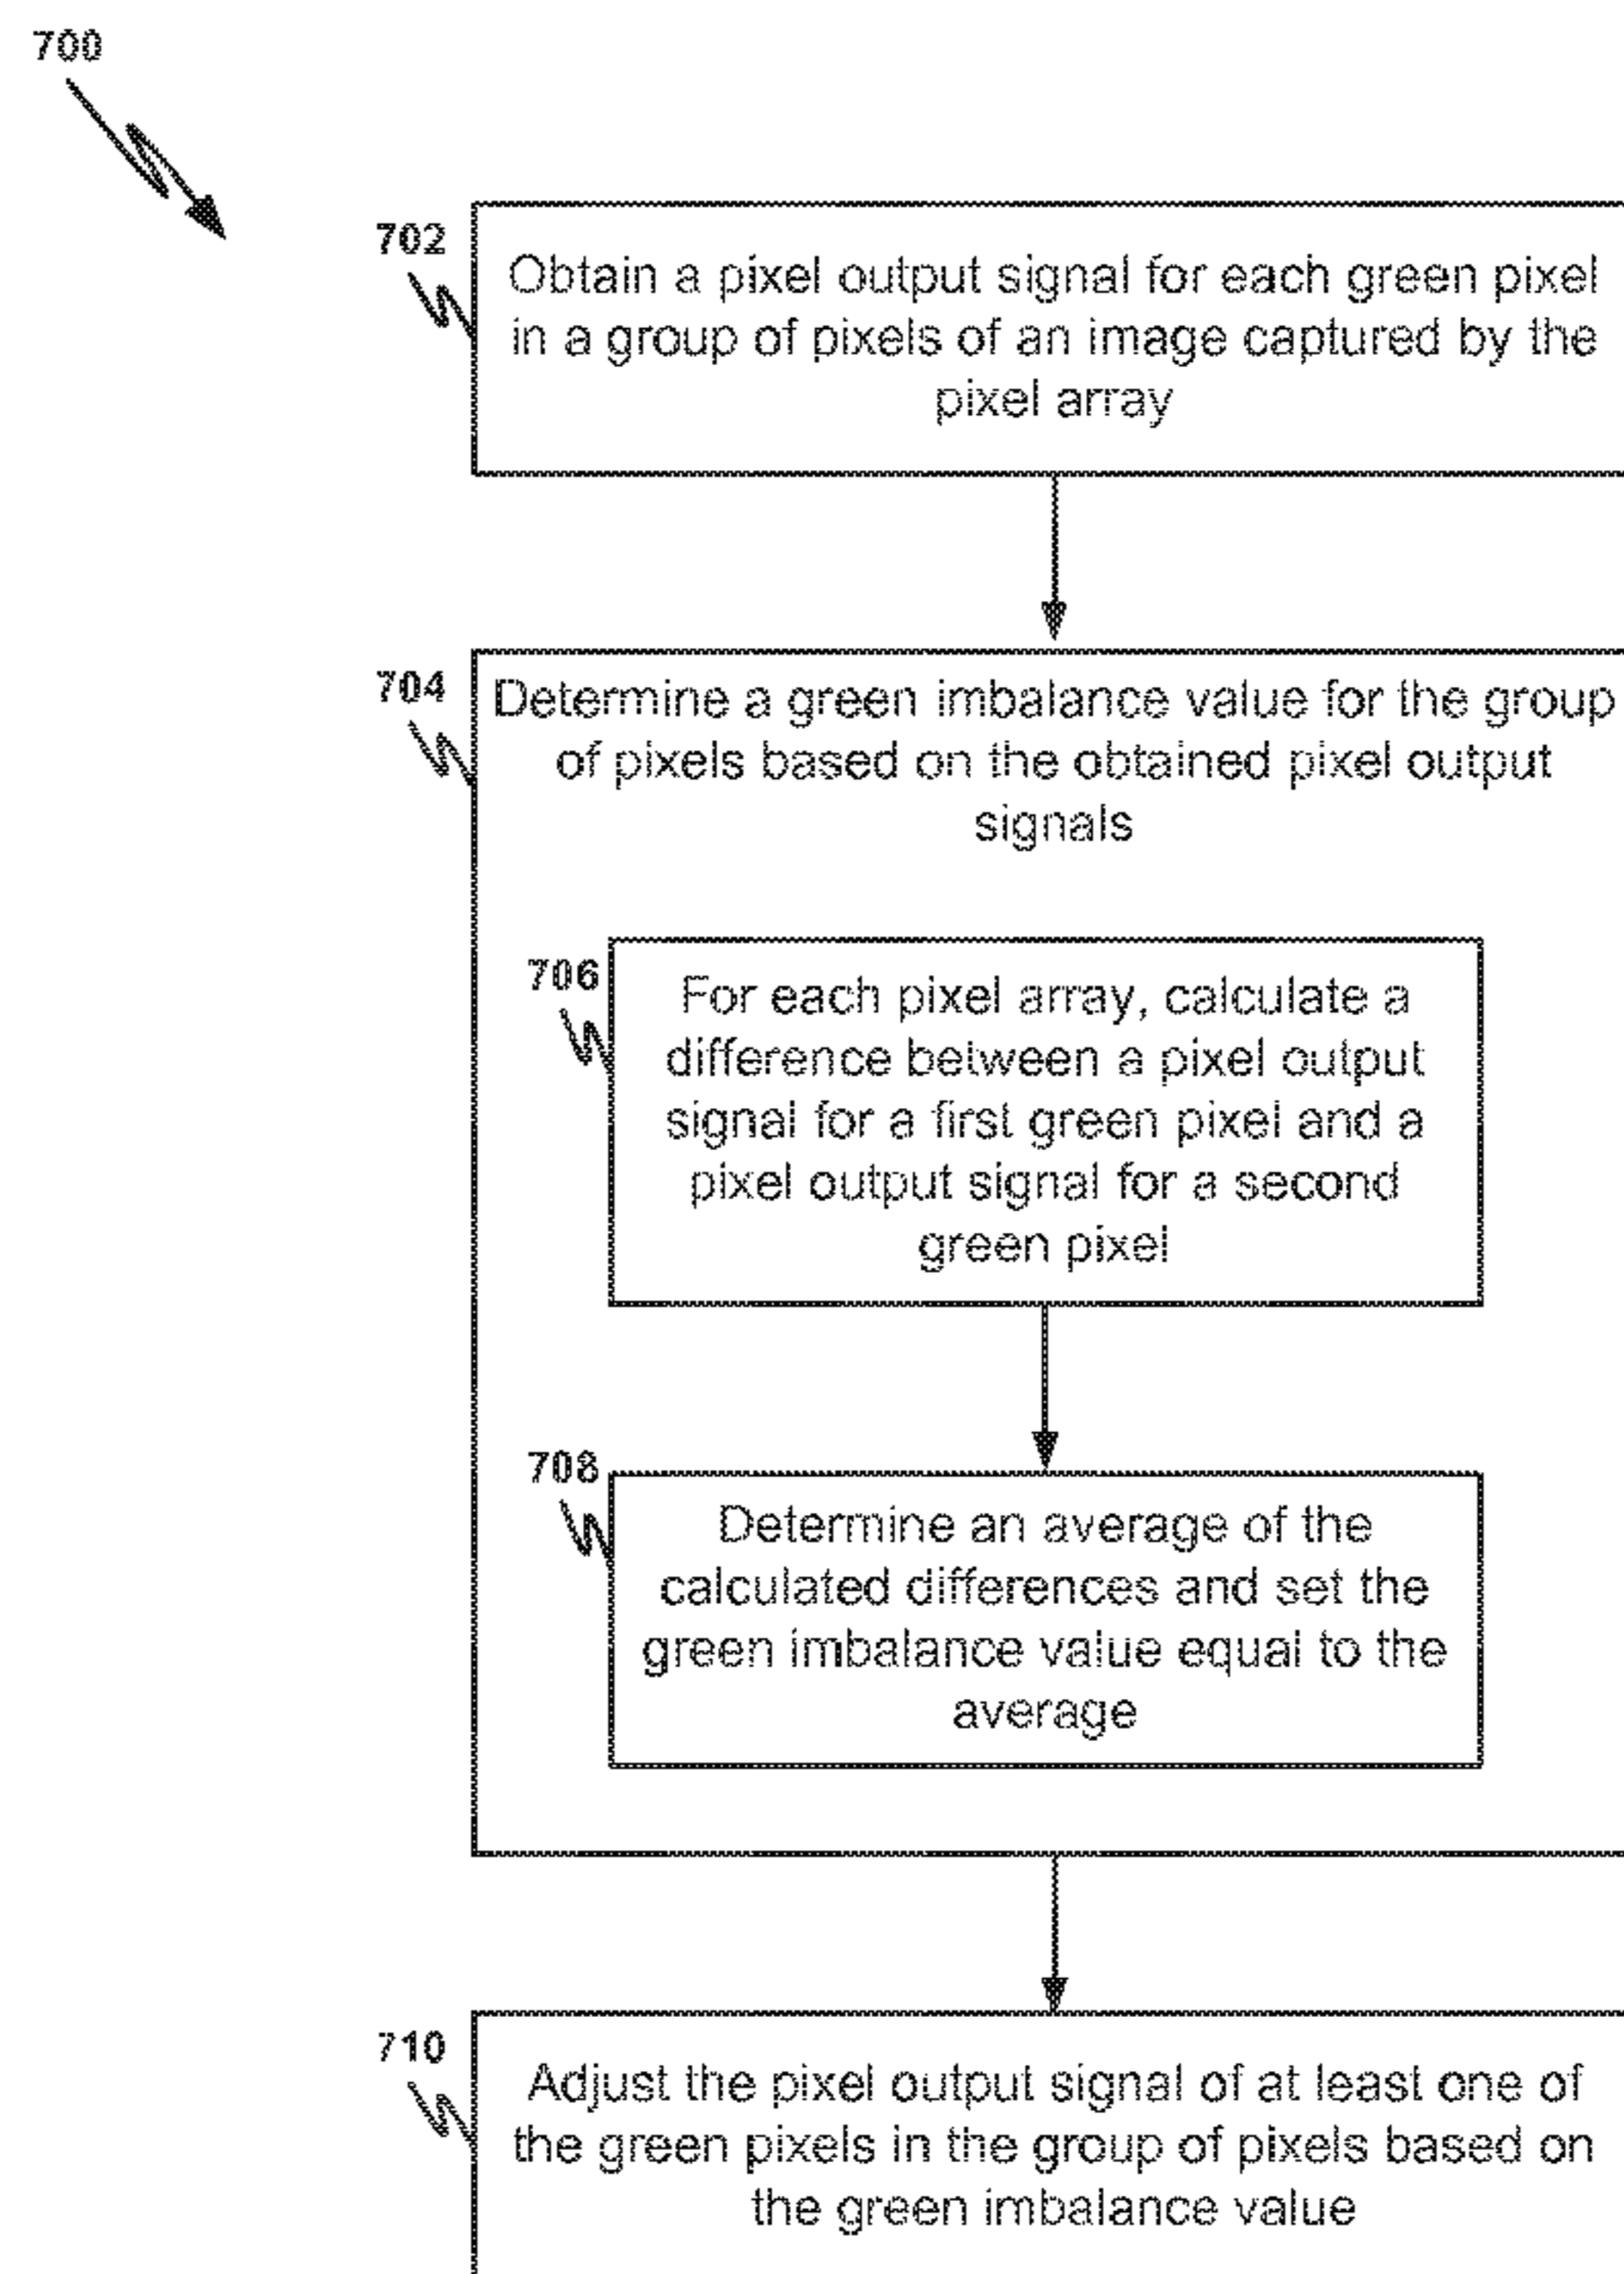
700

702

Obtain a pixel output signal for each green pixel in a group of pixels of an image captured by the pixel array

704

Determine a green imbalance value for the group of pixels based on the obtained pixel output signals

706

For each pixel array, calculate a difference between a pixel output signal for a first green pixel and a pixel output signal for a second green pixel

708

Determine an average of the calculated differences and set the green imbalance value equal to the average

710

Adjust the pixel output signal of at least one of the green pixels in the group of pixels based on the green imbalance value